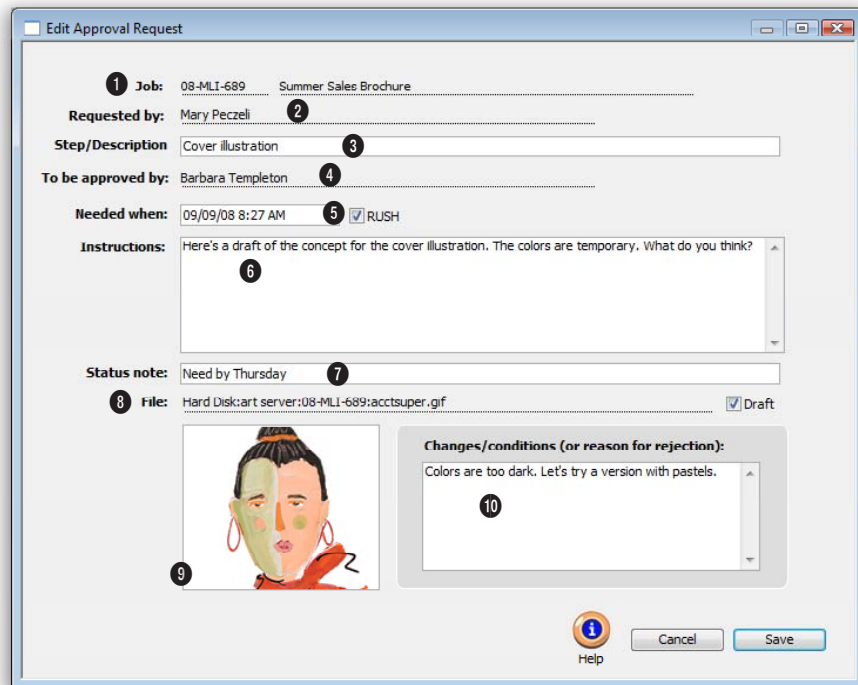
Edit Approval Request

1 Job: 08-MLI-689 Summer Sales Brochure

Requested by: Mary Peczeli 2

Step/Description Cover illustration 3

To be approved by: Barbara Templeton 4

Needed when: 09/09/08 8:27 AM 5 RUSH

Instructions: Here's a draft of the concept for the cover illustration. The colors are temporary. What do you think?

6

Status note: Need by Thursday 7

8 File: Hard Disk:art server:08-MLI-689:acctsuper.gif Draft

Changes/conditions (or reason for rejection):

Colors are too dark. Let's try a version with pastels.

10

9

Help

Cancel

Save